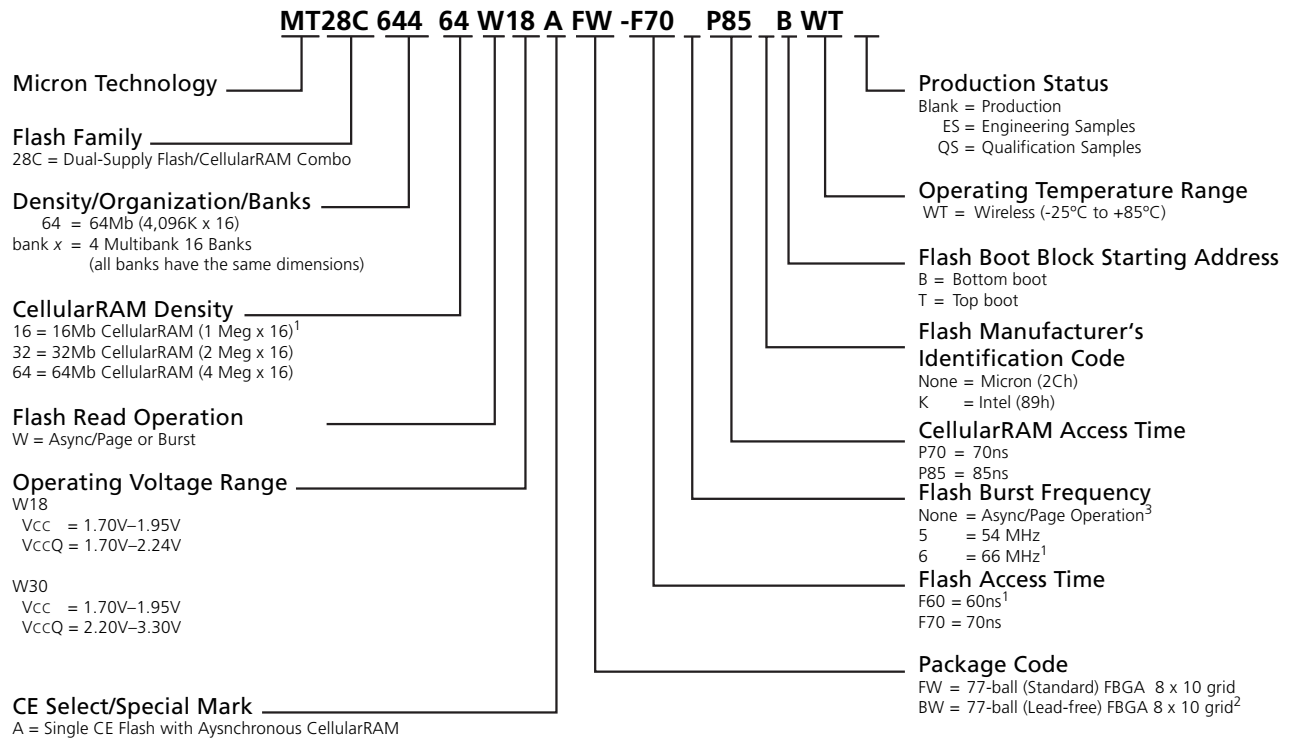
MT28C 644 64 W18 A FW -F70 P85 B WT

Micron Technology

Flash Family
28C = Dual-Supply Flash/CellularRAM Combo

Density/Organization/Banks
64 = 64Mb (4,096K x 16)
bank $x$ = 4 Multibank 16 Banks
(all banks have the same dimensions)

CellularRAM Density
16 = 16Mb CellularRAM (1 Meg x 16)$^1$
32 = 32Mb CellularRAM (2 Meg x 16)
64 = 64Mb CellularRAM (4 Meg x 16)

Flash Read Operation
W = Async/Page or Burst

Operating Voltage Range
W18
VCC = 1.70V–1.95V
VCCQ = 1.70V–2.24V

W30
VCC = 1.70V–1.95V
VCCQ = 2.20V–3.30V

CE Select/Special Mark
A = Single CE Flash with Aysnchronous CellularRAM

Production Status
Blank = Production
ES = Engineering Samples
QS = Qualification Samples

Operating Temperature Range
WT = Wireless (-25°C to +85°C)

Flash Boot Block Starting Address
B = Bottom boot
T = Top boot

Flash Manufacturer's Identification Code
None = Micron (2Ch)
K = Intel (89h)

CellularRAM Access Time
P70 = 70ns
P85 = 85ns

Flash Burst Frequency
None = Async/Page Operation$^3$
5 = 54 MHz
6 = 66 MHz$^1$

Flash Access Time
F60 = 60ns$^1$
F70 = 70ns

Package Code
FW = 77-ball (Standard) FBGA 8 x 10 grid
BW = 77-ball (Lead-free) FBGA 8 x 10 grid$^2$